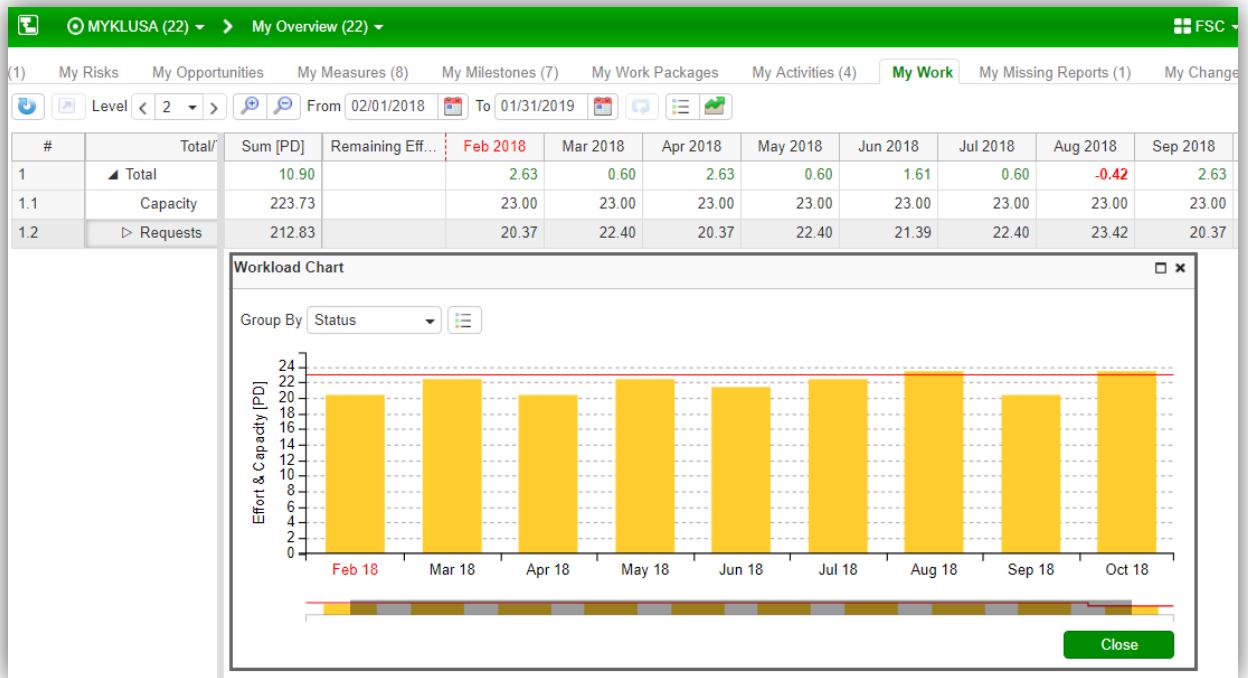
MYKLUSA (22) ▾ > My Overview (22) ▾ FSC ▾

(1) My Risks My Opportunities My Measures (8) My Milestones (7) My Work Packages My Activities (4) My Work My Missing Reports (1) My Change

Level 2 From 02/01/2018 To 01/31/2019

| # | Total/ | Sum [PD] | Remaining Eff... | Feb 2018 | Mar 2018 | Apr 2018 | May 2018 | Jun 2018 | Jul 2018 | Aug 2018 | Sep 2018 |
|---|---|---|---|---|---|---|---|---|---|---|---|
| 1 | ◢ Total | 10.90 | | 2.63 | 0.60 | 2.63 | 0.60 | 1.61 | 0.60 | -0.42 | 2.63 |
| 1.1 | Capacity | 223.73 | | 23.00 | 23.00 | 23.00 | 23.00 | 23.00 | 23.00 | 23.00 | 23.00 |
| 1.2 | ▷ Requests | 212.83 | | 20.37 | 22.40 | 20.37 | 22.40 | 21.39 | 22.40 | 23.42 | 20.37 |

Workload Chart

Group By Status

Effort & Capacity [PD]

24 22 20 18 16 14 12 10 8 6 4 2 0

Feb 18 Mar 18 Apr 18 May 18 Jun 18 Jul 18 Aug 18 Sep 18 Oct 18

Close